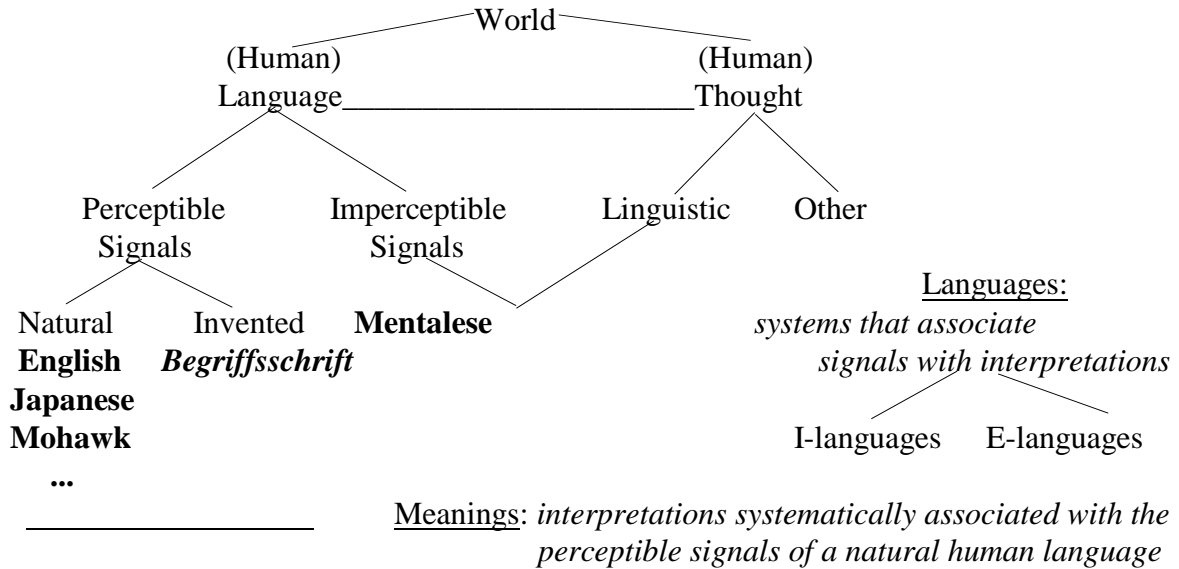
World

(Human) Language

(Human) Thought

Perceptible Signals

Imperceptible Signals

Linguistic

Other

Natural
**English**
**Japanese**
**Mohawk**
**...**

Invented
***Begriffsschrift***

**Mentalese**

Languages:
*systems that associate signals with interpretations*

I-languages

E-languages

Meanings: *interpretations systematically associated with the perceptible signals of a natural human language*